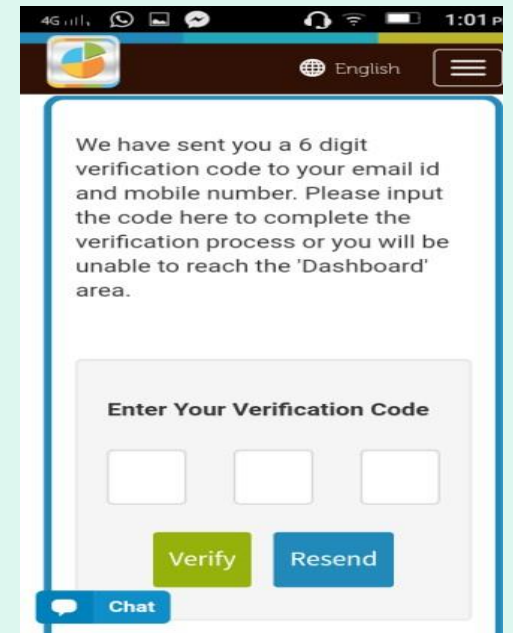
4G 1:01 P

English

We have sent you a 6 digit verification code to your email id and mobile number. Please input the code here to complete the verification process or you will be unable to reach the 'Dashboard' area.

Enter Your Verification Code

Verify Resend

Chat